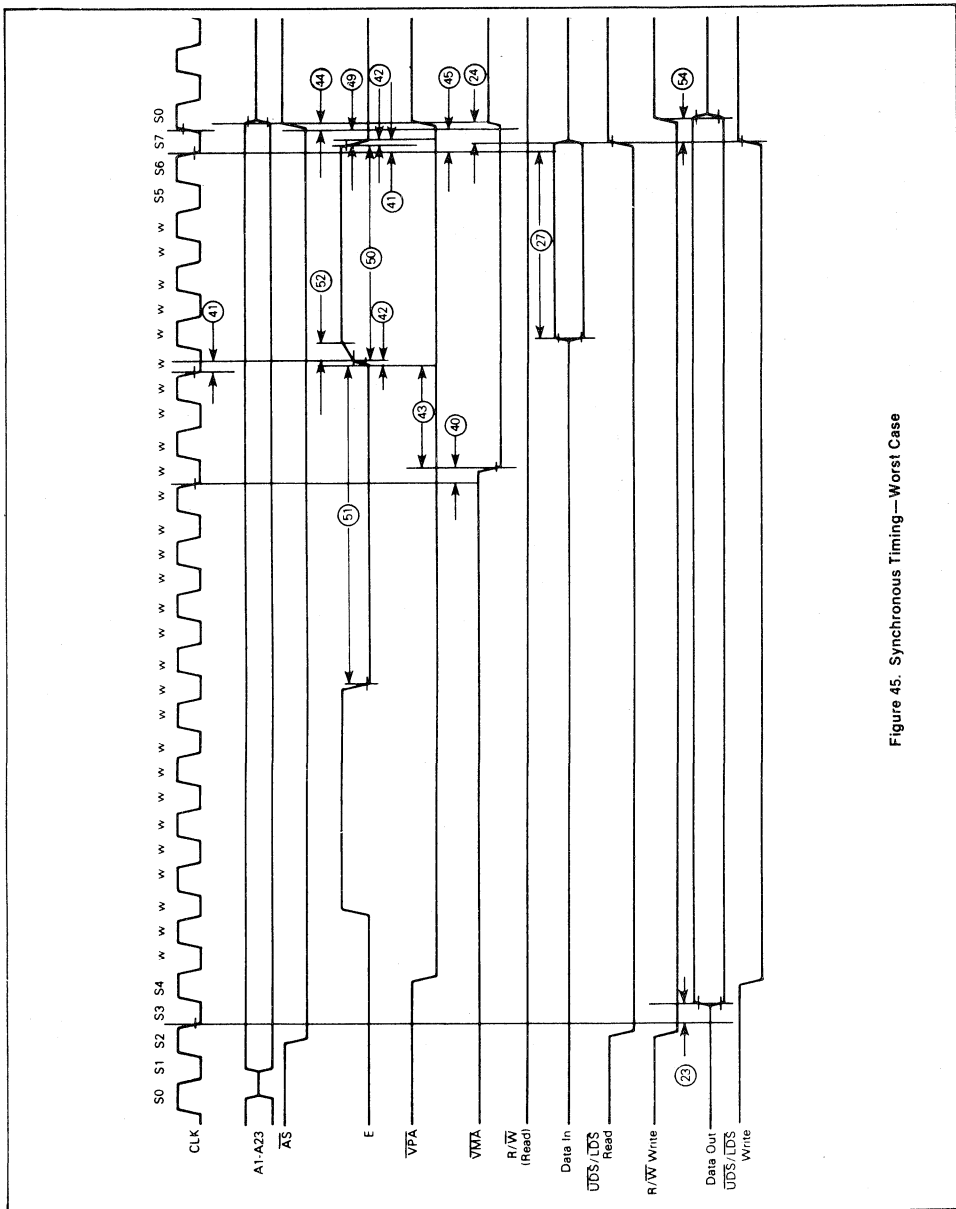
S0 S1 S2 S3 S4 w w w w w w w w w w w w w w w w w w w w w w w S5 S6 S7 S0

CLK

A1-A23

$\overline{AS}$

E

$\overline{VPA}$

$\overline{VMA}$

R/$\overline{W}$ (Read)

Data In

$\overline{UDS}$/$\overline{LDS}$ Read

R/$\overline{W}$ Write

Data Out

$\overline{UDS}$/$\overline{LDS}$ Write

23

51

43

40

41

52

42

50

27

44

49

42

41

45

24

54

Figure 45. Synchronous Timing—Worst Case